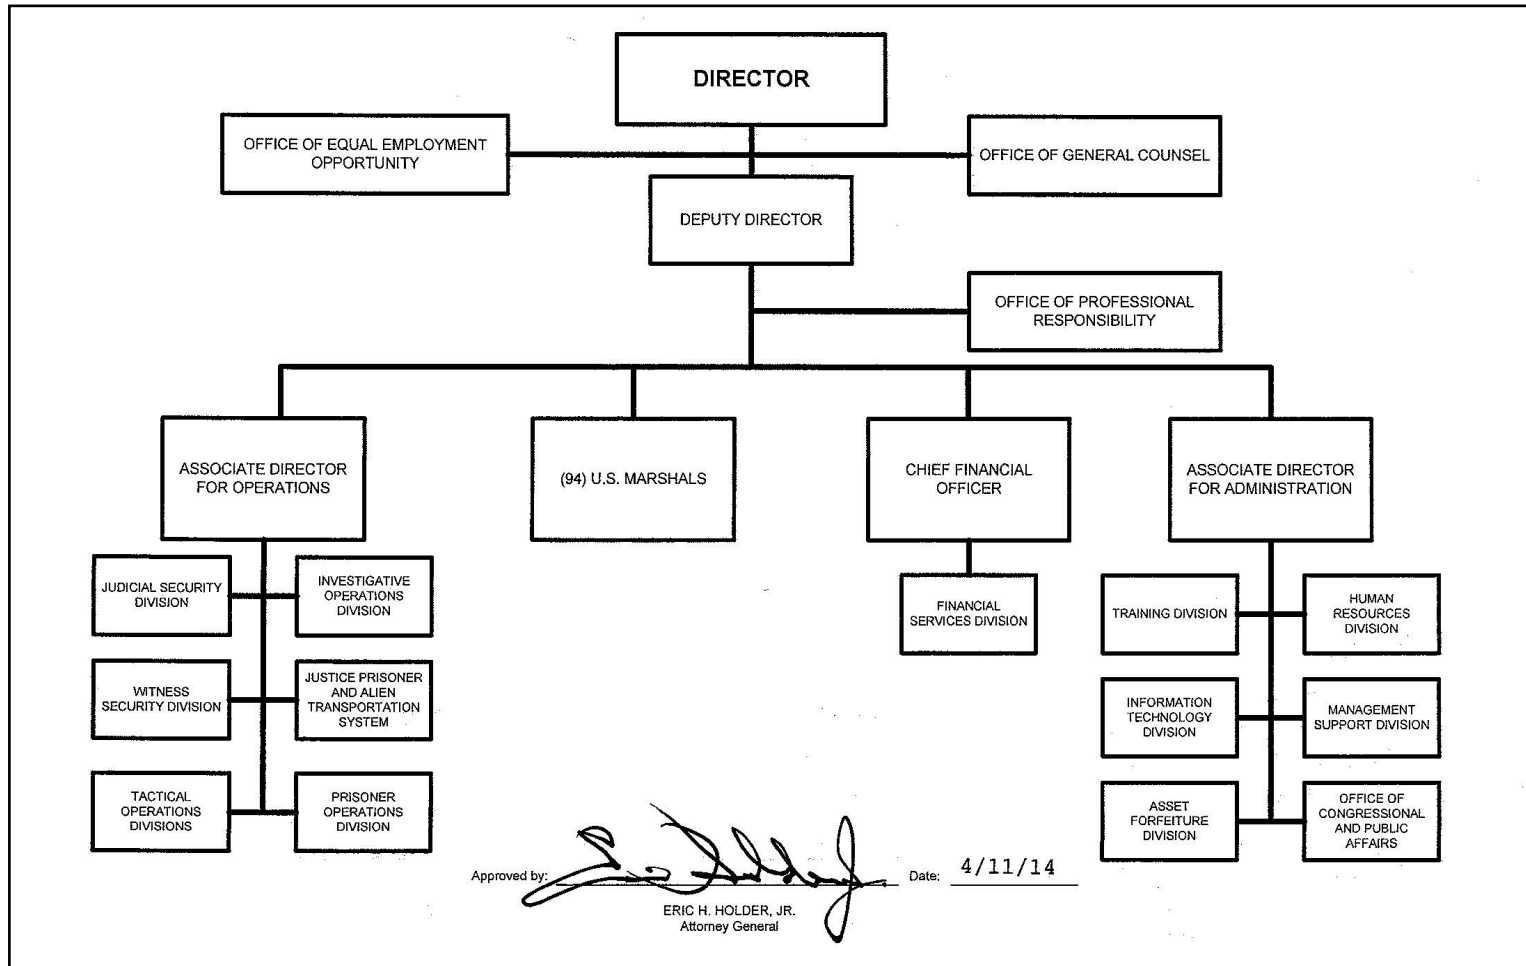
DIRECTOR

OFFICE OF EQUAL EMPLOYMENT OPPORTUNITY

OFFICE OF GENERAL COUNSEL

DEPUTY DIRECTOR

OFFICE OF PROFESSIONAL RESPONSIBILITY

ASSOCIATE DIRECTOR FOR OPERATIONS

(94) U.S. MARSHALS

CHIEF FINANCIAL OFFICER

ASSOCIATE DIRECTOR FOR ADMINISTRATION

JUDICIAL SECURITY DIVISION

INVESTIGATIVE OPERATIONS DIVISION

WITNESS SECURITY DIVISION

JUSTICE PRISONER AND ALIEN TRANSPORTATION SYSTEM

TACTICAL OPERATIONS DIVISIONS

PRISONER OPERATIONS DIVISION

FINANCIAL SERVICES DIVISION

TRAINING DIVISION

HUMAN RESOURCES DIVISION

INFORMATION TECHNOLOGY DIVISION

MANAGEMENT SUPPORT DIVISION

ASSET FORFEITURE DIVISION

OFFICE OF CONGRESSIONAL AND PUBLIC AFFAIRS

Approved by: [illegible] Date: 4/11/14

ERIC H. HOLDER, JR.
Attorney General